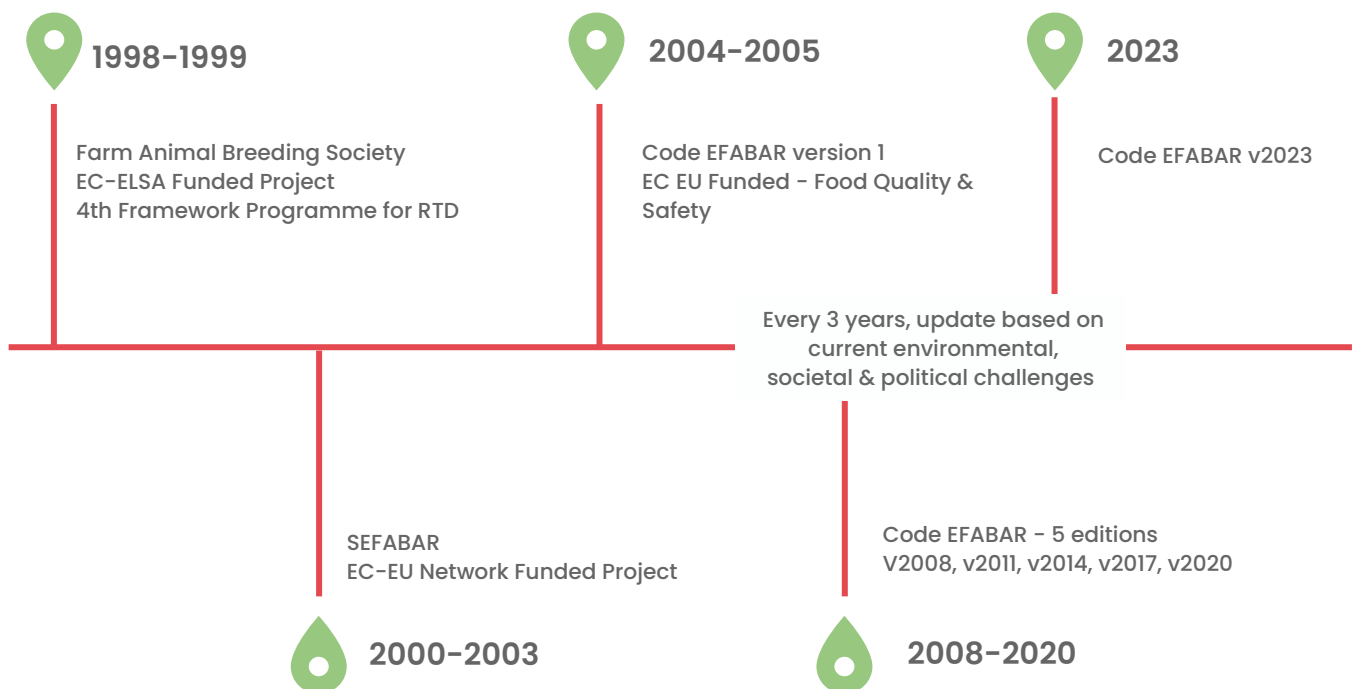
1998-1999

Farm Animal Breeding Society
EC-ELSA Funded Project
4th Framework Programme for RTD

2004-2005

Code EFABAR version 1
EC EU Funded - Food Quality & Safety

2023

Code EFABAR v2023

Every 3 years, update based on current environmental, societal & political challenges

SEFABAR
EC-EU Network Funded Project

2000-2003

Code EFABAR - 5 editions
V2008, v2011, v2014, v2017, v2020

2008-2020